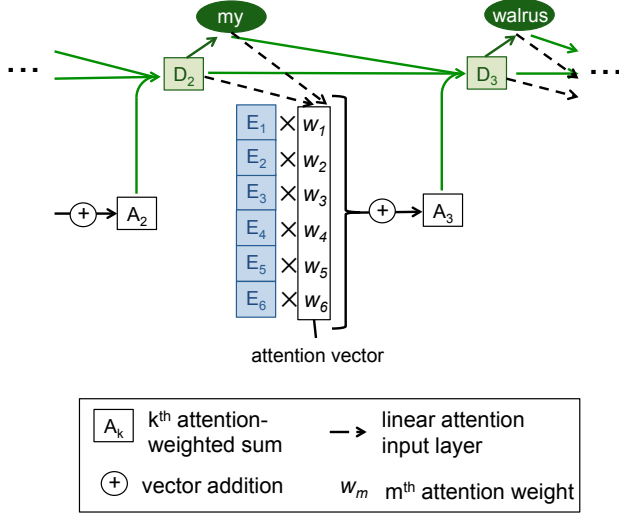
my

walrus

...

$D_2$

$D_3$

...

$E_1$ × $w_1$
$E_2$ × $w_2$
$E_3$ × $w_3$
$E_4$ × $w_4$
$E_5$ × $w_5$
$E_6$ × $w_6$

+ $A_2$

+ $A_3$

attention vector

$A_k$ $k^{th}$ attention-weighted sum

linear attention input layer

+ vector addition

$w_m$ $m^{th}$ attention weight